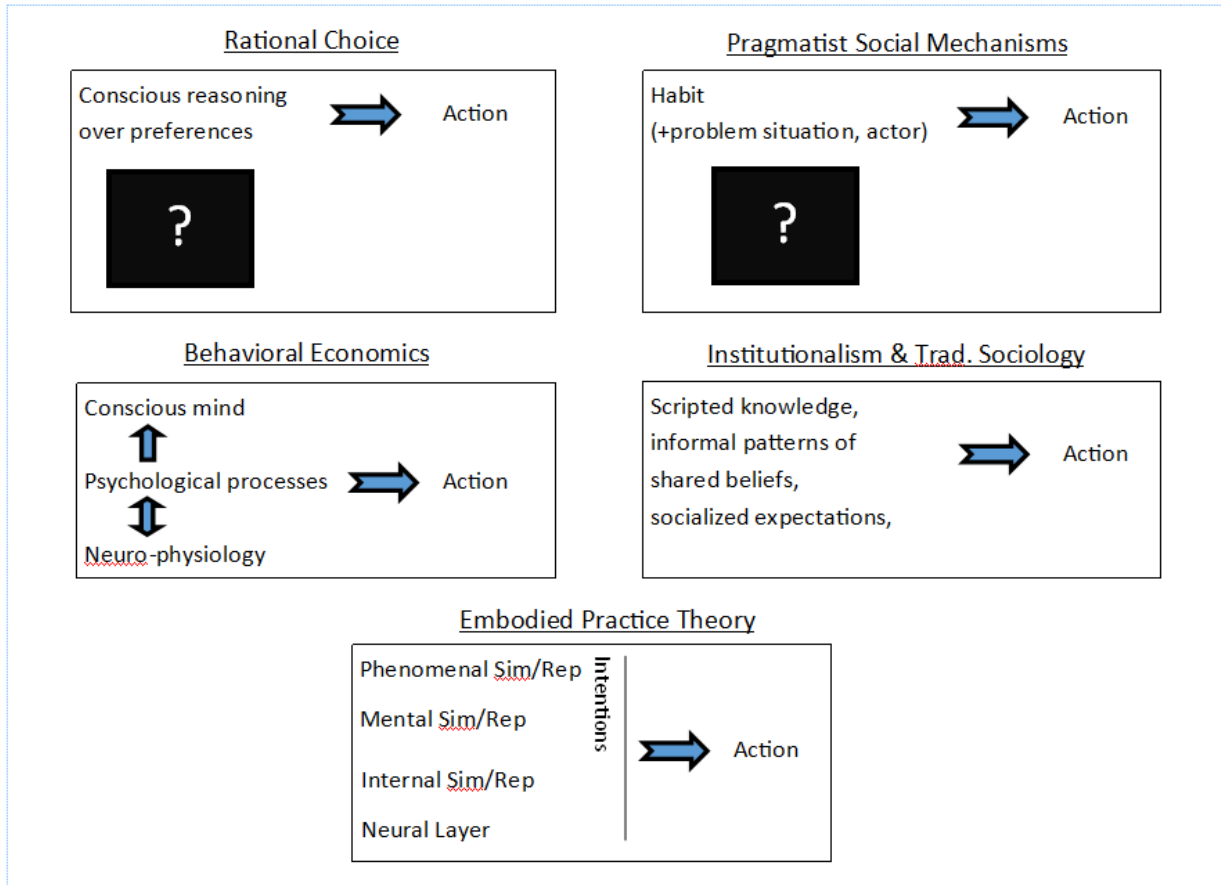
Rational Choice

Conscious reasoning over preferences

Action

?

Pragmatist Social Mechanisms

Habit
(+problem situation, actor)

Action

?

Behavioral Economics

Conscious mind

Psychological processes

Action

Neuro-physiology

Institutionalism & Trad. Sociology

Scripted knowledge, informal patterns of shared beliefs, socialized expectations,

Action

Embodied Practice Theory

Phenomenal Sim/Rep

Mental Sim/Rep

Internal Sim/Rep

Neural Layer

Intentions

Action